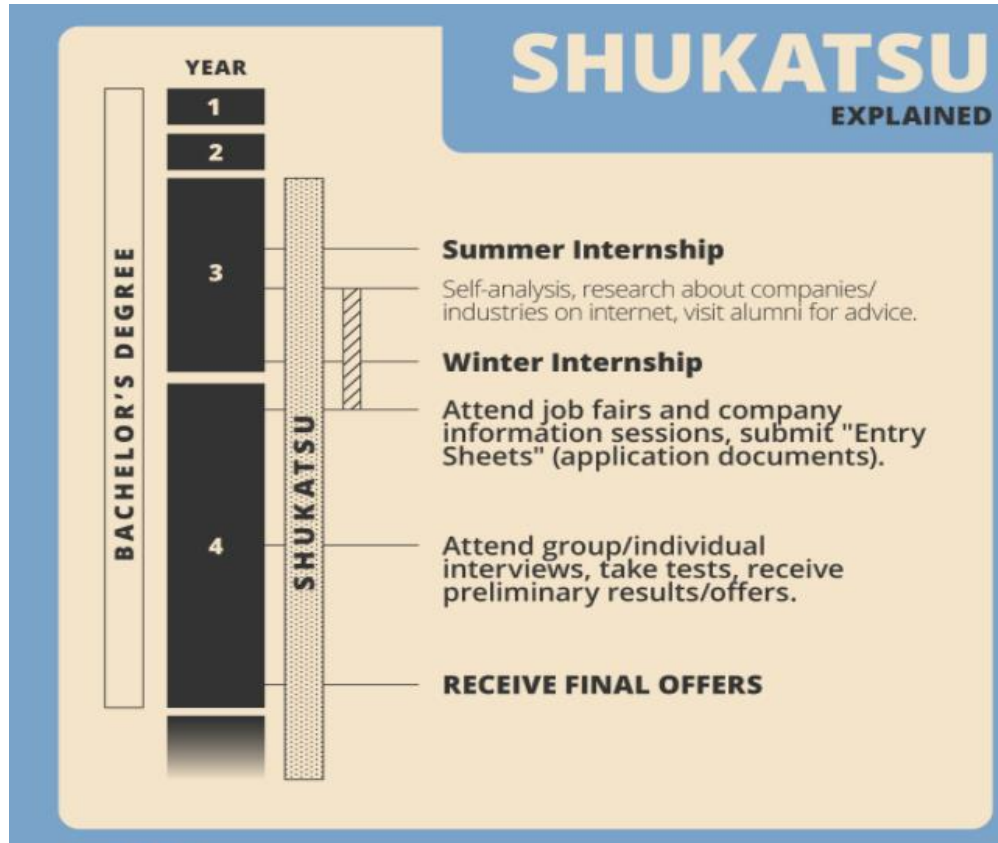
SHUKATSU
EXPLAINED

YEAR
1
2
3
4

BACHELOR'S DEGREE

SHUKATSU

Summer Internship

Self-analysis, research about companies/industries on internet, visit alumni for advice.

Winter Internship

Attend job fairs and company information sessions, submit "Entry Sheets" (application documents).

Attend group/individual interviews, take tests, receive preliminary results/offers.

RECEIVE FINAL OFFERS